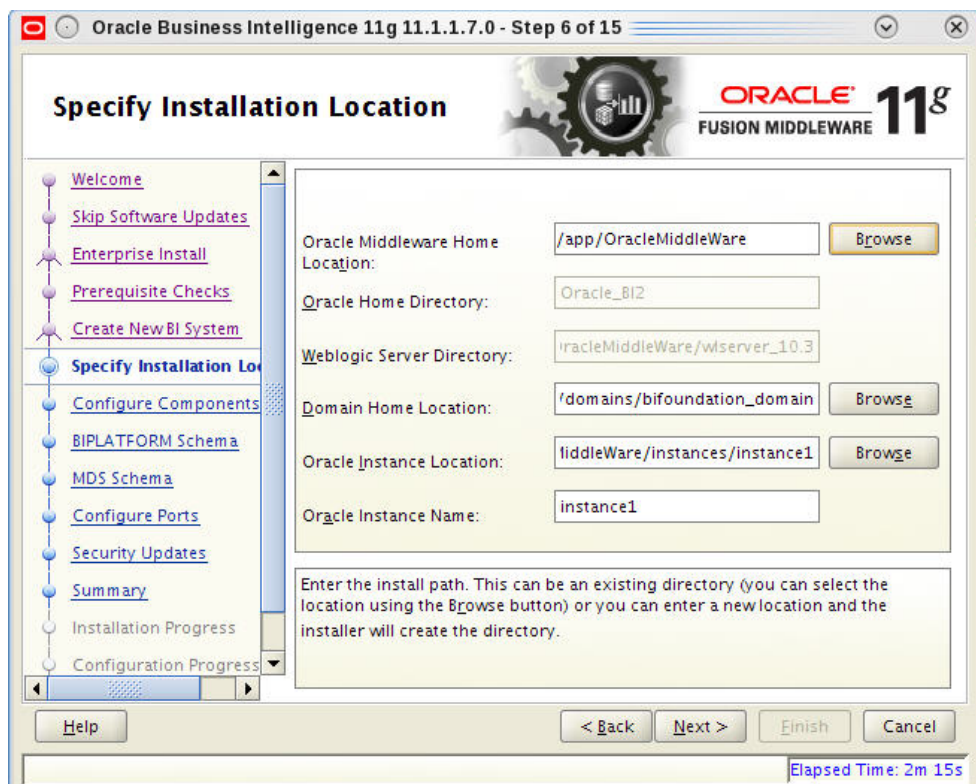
Oracle Business Intelligence 11g 11.1.1.7.0 - Step 6 of 15

Specify Installation Location

ORACLE FUSION MIDDLEWARE 11g

Welcome
Skip Software Updates
Enterprise Install
Prerequisite Checks
Create New BI System
Specify Installation Lo
Configure Components
BIPLATFORM Schema
MDS Schema
Configure Ports
Security Updates
Summary
Installation Progress
Configuration Progress

Oracle Middleware Home Location: /app/OracleMiddleWare Browse
Oracle Home Directory: Oracle_BI2
Weblogic Server Directory: racleMiddleWare/wlserver_10.3
Domain Home Location: /domains/bifoundation_domain Browse
Oracle Instance Location: liddleWare/instances/instance1 Browse
Oracle Instance Name: instance1

Enter the install path. This can be an existing directory (you can select the location using the Browse button) or you can enter a new location and the installer will create the directory.

Help
< Back
Next >
Finish
Cancel

Elapsed Time: 2m 15s